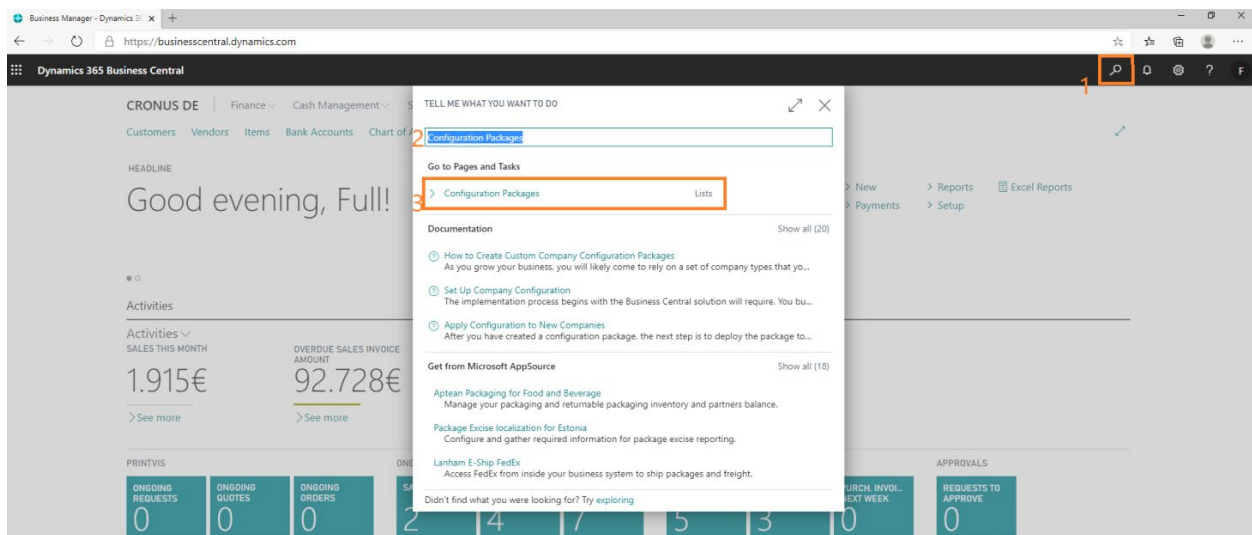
Business Manager - Dynamics 36 ×  +
https://businesscentral.dynamics.com
Dynamics 365 Business Central
1
F
CRONUS DE | Finance Cash Management S
Customers Vendors Items Bank Accounts Chart of
HEADLINE
Good evening, Full!
> New > Reports Excel Reports
> Payments > Setup
Activities
Activities
SALES THIS MONTH
1.915€
> See more
OVERDUE SALES INVOICE AMOUNT
92.728€
> See more
PRINTVIS
ONGOING REQUESTS 0
ONGOING QUOTES 0
ONGOING ORDERS 0
ONG
SA 2
4
7
5
3
PURCH. INVOI... NEXT WEEK 0
APPROVALS
REQUESTS TO APPROVE 0

TELL ME WHAT YOU WANT TO DO
2 Configuration Packages
Go to Pages and Tasks
3 > Configuration Packages Lists
Documentation Show all (20)
How to Create Custom Company Configuration Packages
As you grow your business, you will likely come to rely on a set of company types that yo...
Set Up Company Configuration
The implementation process begins with the Business Central solution will require. You bu...
Apply Configuration to New Companies
After you have created a configuration package, the next step is to deploy the package to...
Get from Microsoft AppSource Show all (18)
Aptean Packaging for Food and Beverage
Manage your packaging and returnable packaging inventory and partners balance.
Package Excise localization for Estonia
Configure and gather required information for package excise reporting.
Lanham E-Ship FedEx
Access FedEx from inside your business system to ship packages and freight.
Didn't find what you were looking for? Try exploring